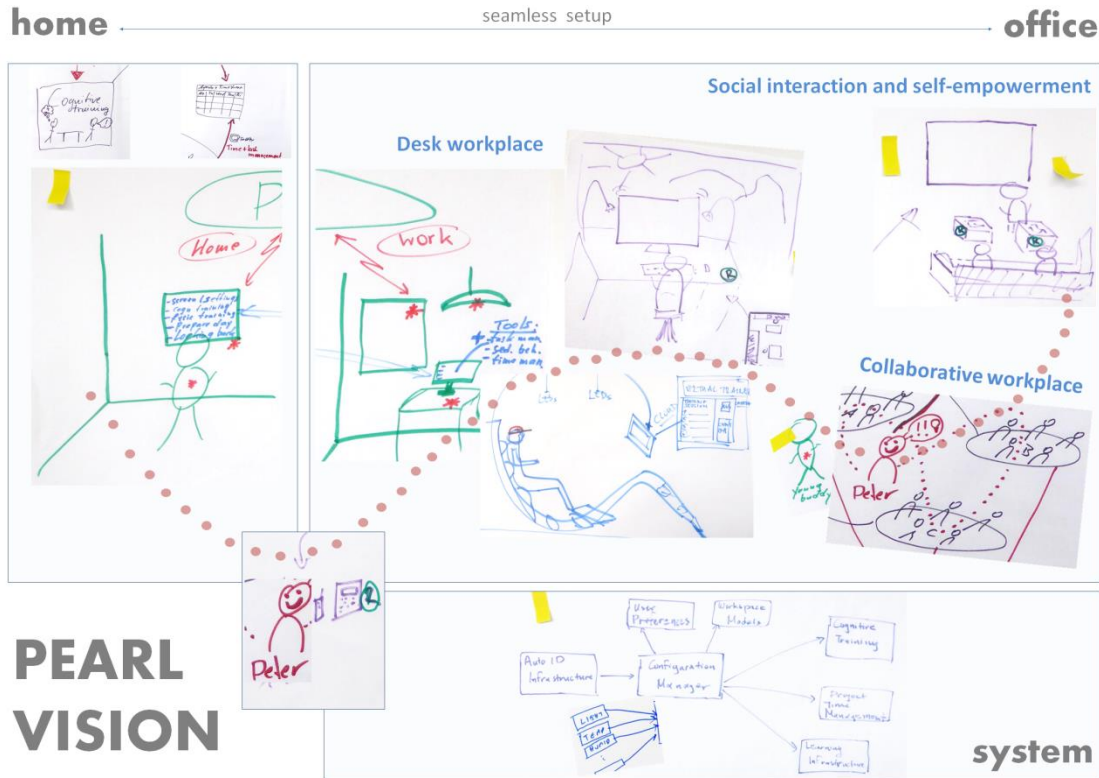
home

seamless setup

office

Social interaction and self-empowerment

Desk workplace

Cognitive training

Time & task management

Home

- screen settings
- cogn. training
- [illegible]
- Prepare day
- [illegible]

Work

Tools:
- task man.
- sed. beh.
- time man.

LEDs

LEDs

Cloud

Collaborative workplace

Peter

Young buddy

Peter

PEARL VISION

User Preferences

Workspace Models

Auto ID Infrastructure

Configuration Manager

Cognitive Training

Personal Time Management

Learning Infrastructure

Light

Temp

Sounds

system